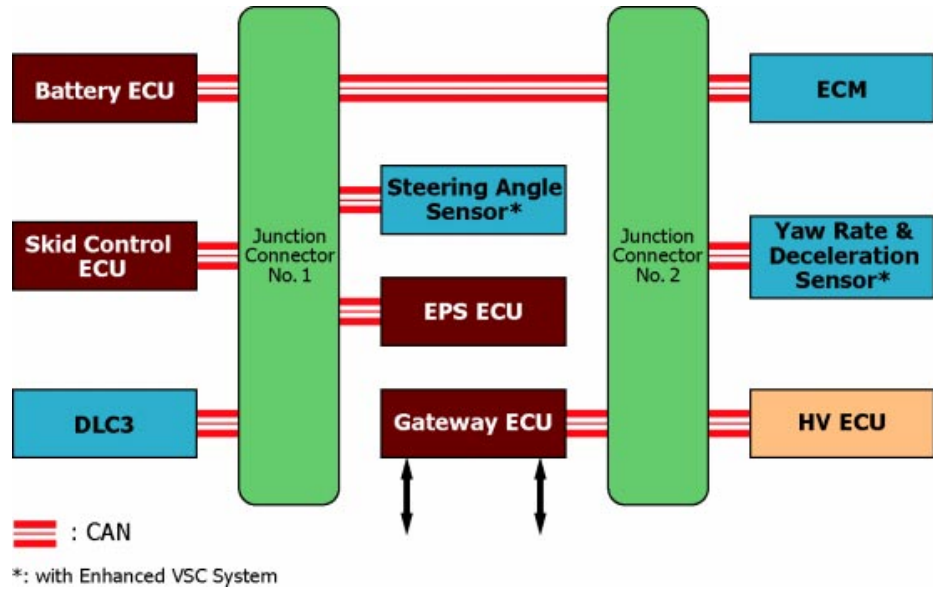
Battery ECU

Junction Connector No. 1

Junction Connector No. 2

ECM

Steering Angle Sensor*

Skid Control ECU

Yaw Rate & Deceleration Sensor*

EPS ECU

DLC3

Gateway ECU

HV ECU

: CAN

*: with Enhanced VSC System